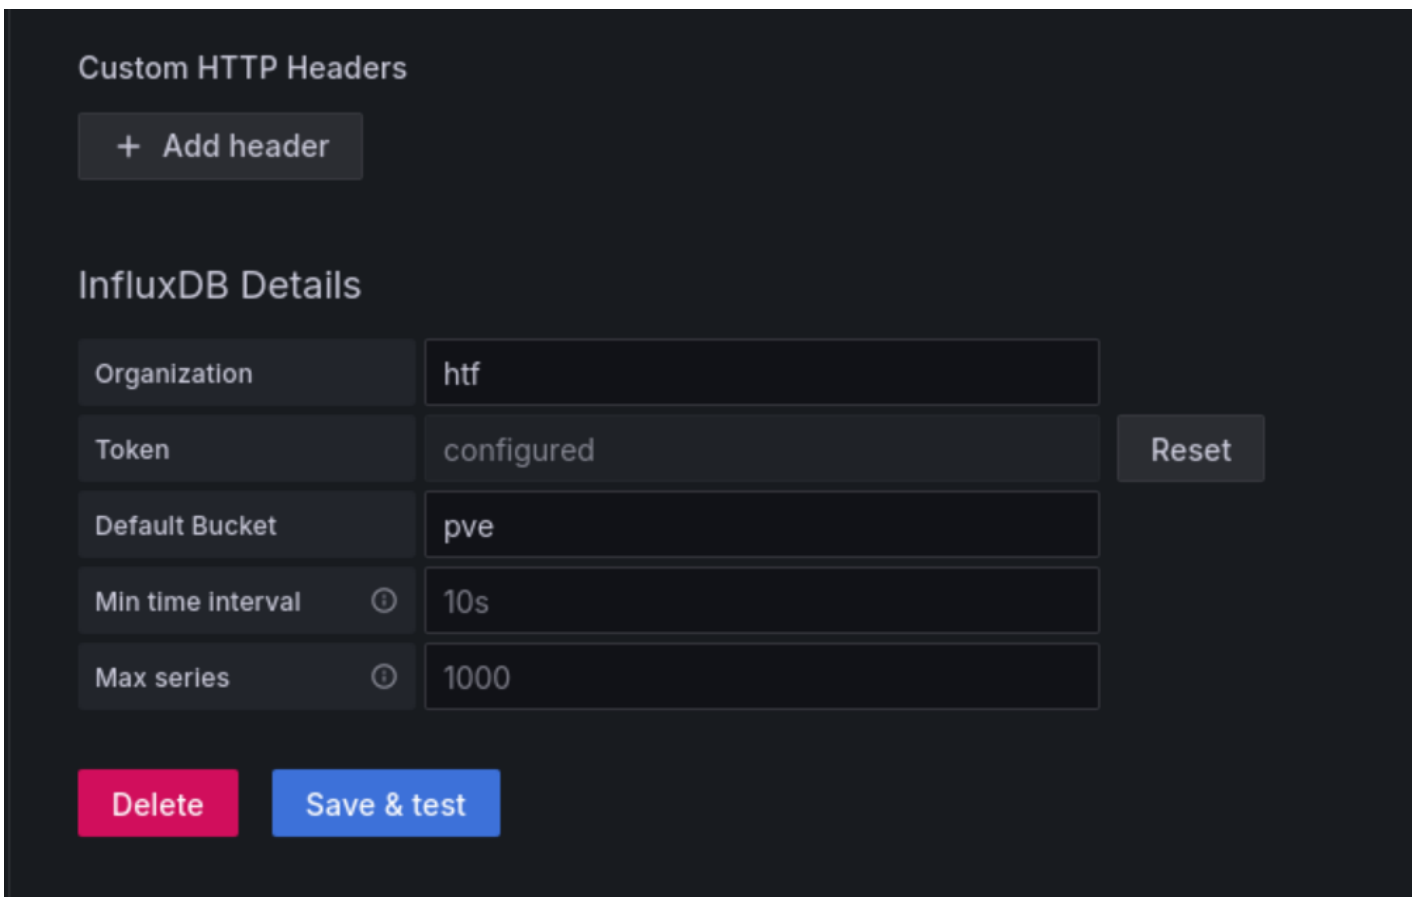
Custom HTTP Headers

+ Add header

InfluxDB Details

| Organization | htf | |
|---|---|---|
| Token | configured | Reset |
| Default Bucket | pve | |
| Min time interval ⓘ | 10s | |
| Max series ⓘ | 1000 | |

Delete   Save & test